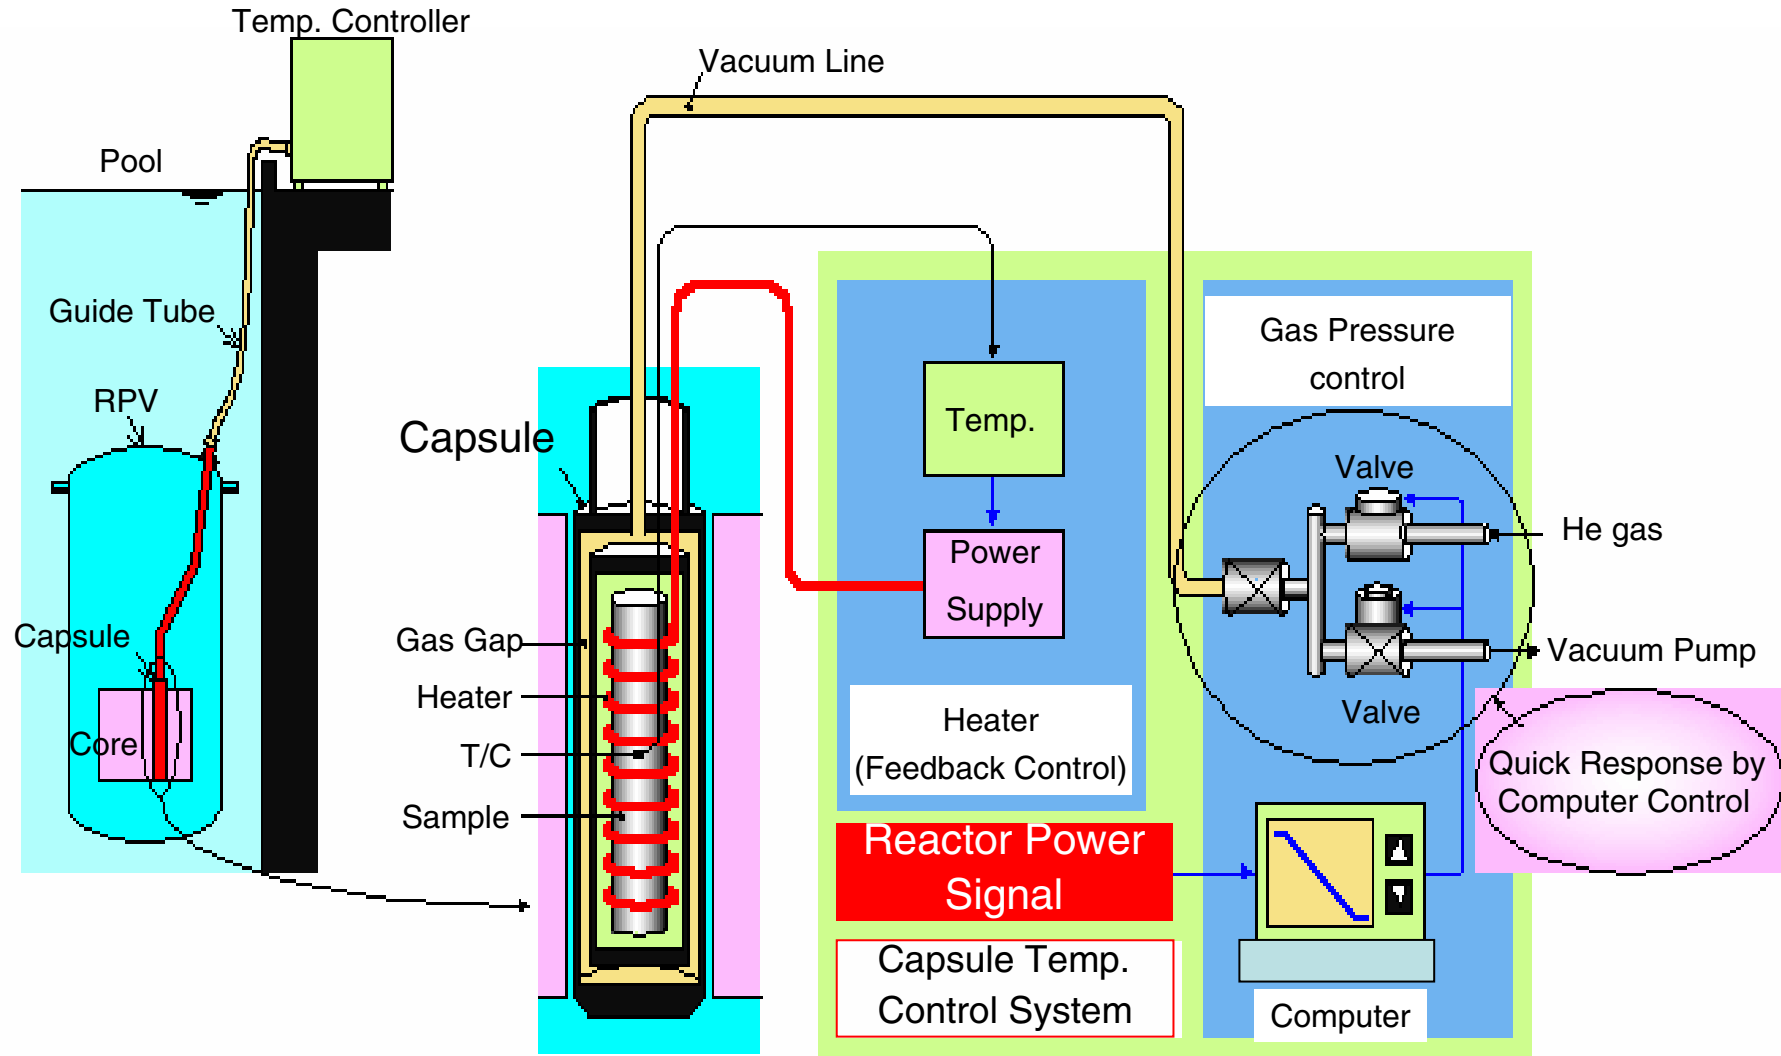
Temp. Controller

Vacuum Line

Pool

Guide Tube

RPV

Capsule

Core

Capsule

Gas Gap

Heater

T/C

Sample

Temp.

Power Supply

Heater (Feedback Control)

Gas Pressure control

Valve

He gas

Vacuum Pump

Valve

Quick Response by Computer Control

Reactor Power Signal

Capsule Temp. Control System

Computer